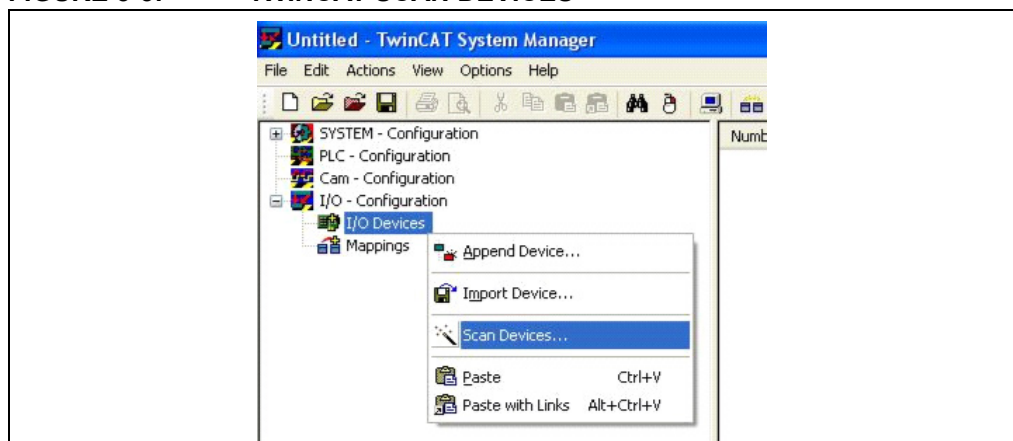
Untitled - TwinCAT System Manager

File Edit Actions View Options Help

SYSTEM - Configuration
PLC - Configuration
Cam - Configuration
I/O - Configuration
I/O Devices
Mappings

Numb

Append Device...
Import Device...
Scan Devices...
Paste Ctrl+V
Paste with Links Alt+Ctrl+V